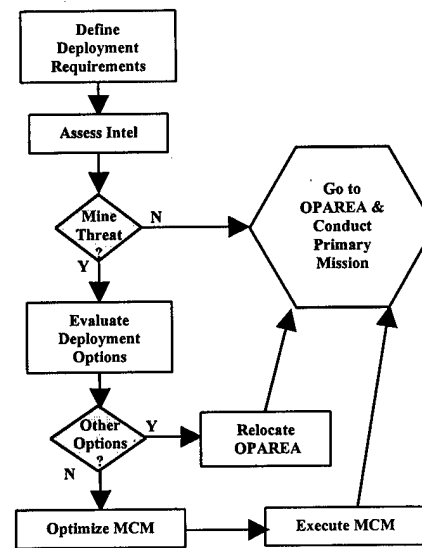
Define Deployment Requirements

Assess Intel

Mine Threat ?

N

Y

Go to OPAREA & Conduct Primary Mission

Evaluate Deployment Options

Other Options ?

Y

N

Relocate OPAREA

Optimize MCM

Execute MCM